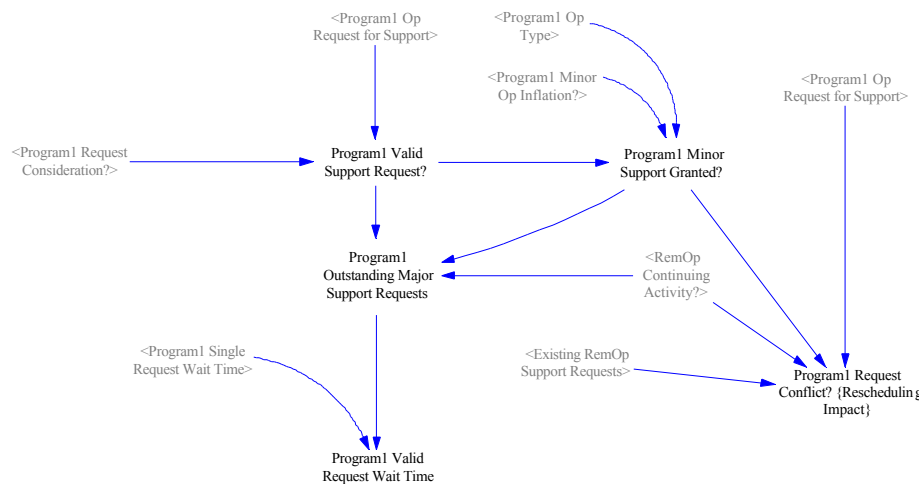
<Program1 Op Request for Support>

<Program1 Op Type>

<Program1 Minor Op Inflation?>

<Program1 Op Request for Support>

<Program1 Request Consideration?>

Program1 Valid Support Request?

Program1 Minor Support Granted?

Program1 Outstanding Major Support Requests

<RemOp Continuing Activity?>

<Program1 Single Request Wait Time>

<Existing RemOp Support Requests>

Program1 Request Conflict? {Rescheduling Impact}

Program1 Valid Request Wait Time